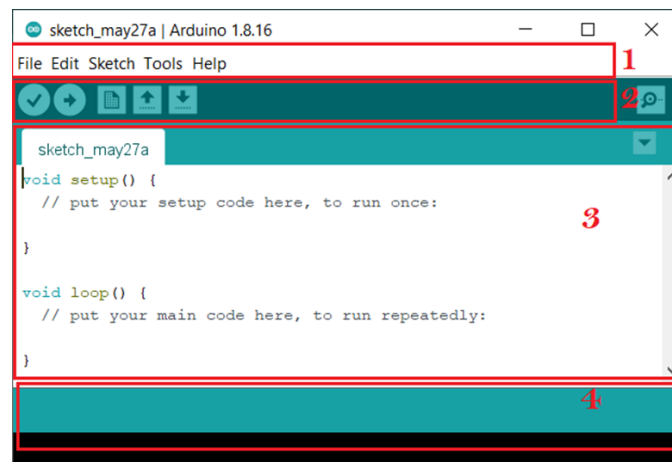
sketch_may27a | Arduino 1.8.16

File Edit Sketch Tools Help

1

2

sketch_may27a

void setup() {
  // put your setup code here, to run once:

}

void loop() {
  // put your main code here, to run repeatedly:

}

3

4